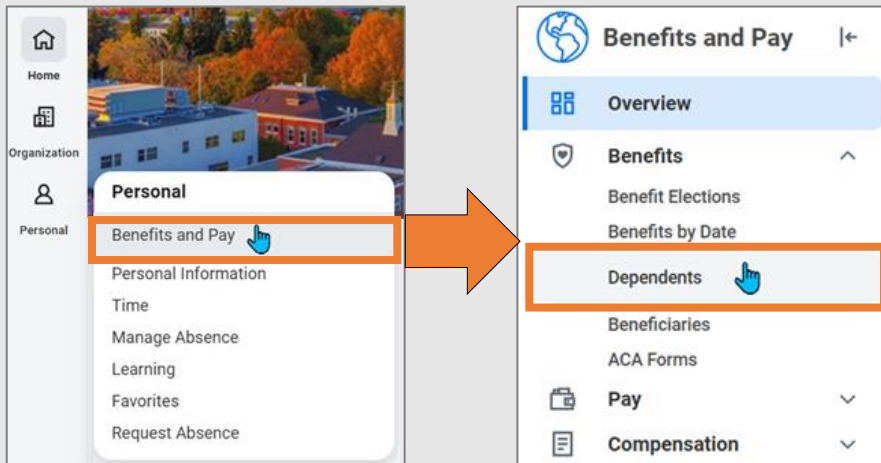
Home

Organization

Personal

Personal

Benefits and Pay

Personal Information

Time

Manage Absence

Learning

Favorites

Request Absence

Benefits and Pay

Overview

Benefits

Benefit Elections

Benefits by Date

Dependents

Beneficiaries

ACA Forms

Pay

Compensation